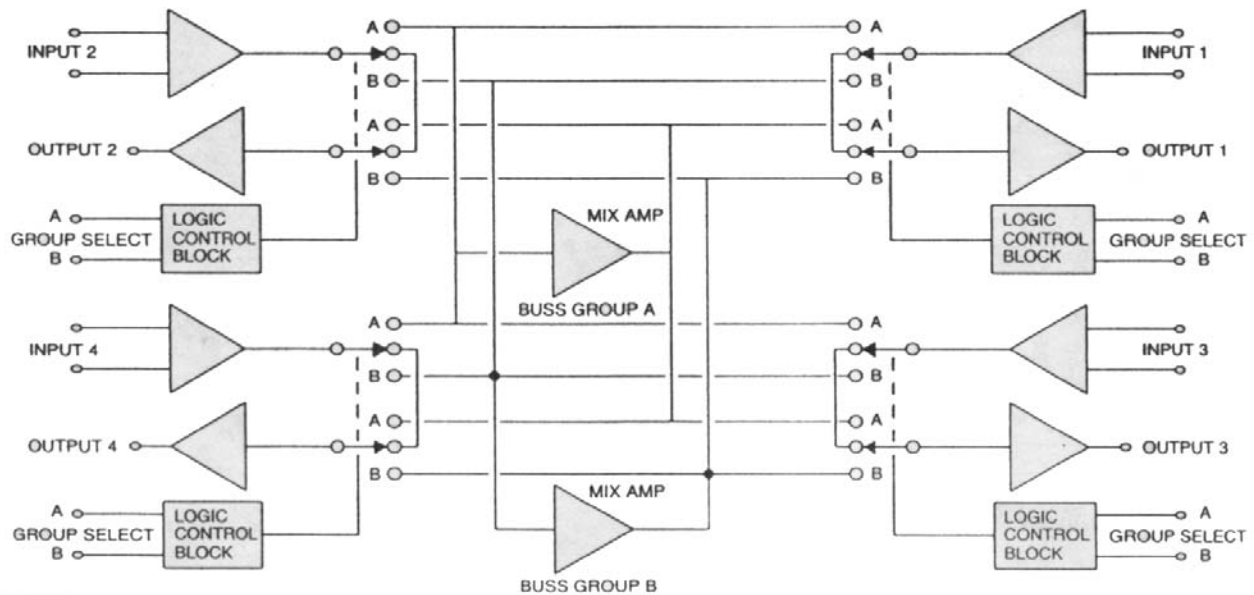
INPUT 2
A
B
A
B
A
B
INPUT 1
OUTPUT 2
OUTPUT 1
A
GROUP SELECT
B
LOGIC CONTROL BLOCK
MIX AMP
LOGIC CONTROL BLOCK
A
GROUP SELECT
B
BUSS GROUP A
A
A
INPUT 4
B
B
INPUT 3
A
A
OUTPUT 4
B
B
OUTPUT 3
MIX AMP
A
GROUP SELECT
B
LOGIC CONTROL BLOCK
LOGIC CONTROL BLOCK
A
GROUP SELECT
B
BUSS GROUP B